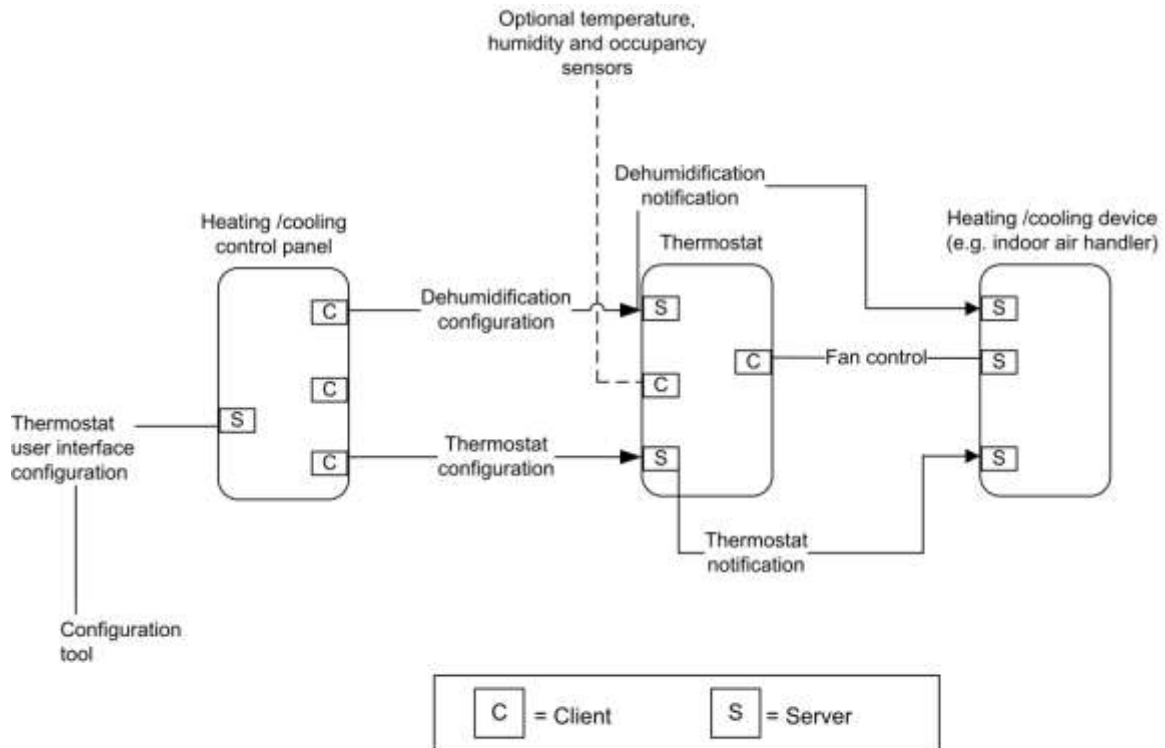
Optional temperature, humidity and occupancy sensors

Dehumidification notification

Heating /cooling control panel

Thermostat

Heating /cooling device (e.g. indoor air handler)

C

Dehumidification configuration

S

S

C

C

Fan control

S

C

Thermostat user interface configuration

S

C

Thermostat configuration

S

S

Thermostat notification

Configuration tool

C = Client

S = Server